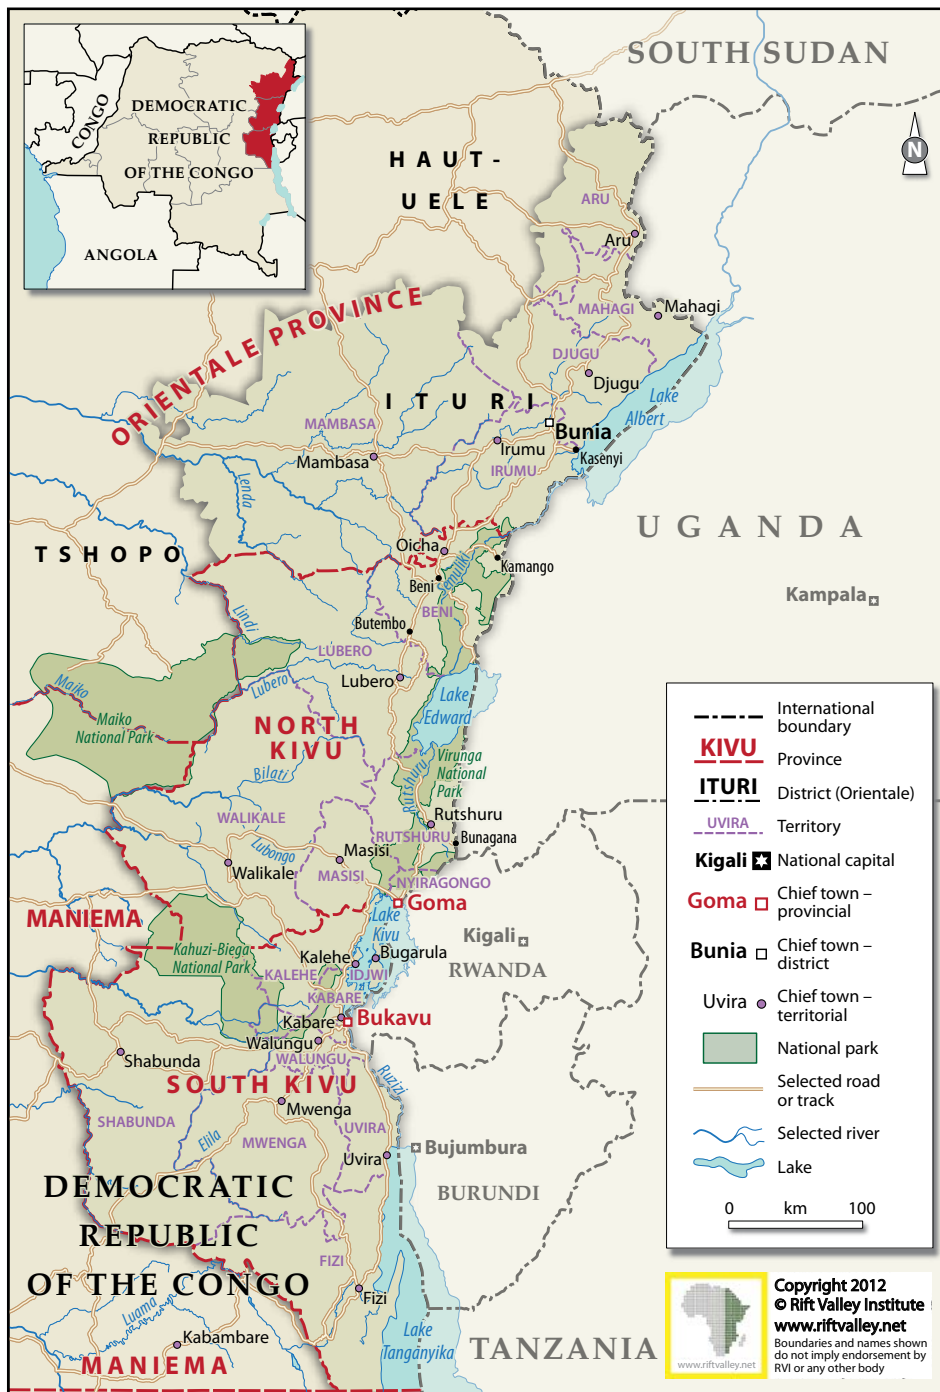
CONGO
DEMOCRATIC REPUBLIC OF THE CONGO
ANGOLA

SOUTH SUDAN

N

HAUT-UELE

ARU
Aru
MAHAGI
Mahagi
DJUGU
Djugu
Lake Albert

ORIENTALE PROVINCE

ITURI
MAMBASA
Mambasa
Bunia
Irumu
IRUMU
Kasenyi

UGANDA

TSHOPO
Lenda
Oicha
Beni
Semliki
Kamango
BENI
Butembo
Lindi
LUBERO
Lubero
Kampala

Maiko
Maiko National Park
Lubero
NORTH KIVU
Lake Edward
Virunga National Park
Bilati
Rutshuru
Rutshuru
RUTSHURU
Bunagana
WALIKALE
Lubongo
Masisi
Walikale
MASISI
NYIRAGONGO
Goma
Lake Kivu
Kigali
MANIEMA
Kahuzi-Biega National Park
Kalehe
Bugarula
KALEHE
IDJWI
RWANDA
KABARE
Kabare
Bukavu
Walungu
WALUNGU
Shabunda
SOUTH KIVU
Ruzizi
Mwenga
SHABUNDA
Elila
MWENGA
UVIRA
Bujumbura
Uvira
BURUNDI
DEMOCRATIC REPUBLIC OF THE CONGO
FIZI
Fizi
Luama
Kabambare
Lake Tanganyika
MANIEMA
TANZANIA

International boundary
KIVU Province
ITURI District (Orientale)
UVIRA Territory
Kigali National capital
Goma Chief town – provincial
Bunia Chief town – district
Uvira Chief town – territorial
National park
Selected road or track
Selected river
Lake
0 km 100

www.riftvalley.net
Copyright 2012
© Rift Valley Institute
www.riftvalley.net
Boundaries and names shown do not imply endorsement by RVI or any other body